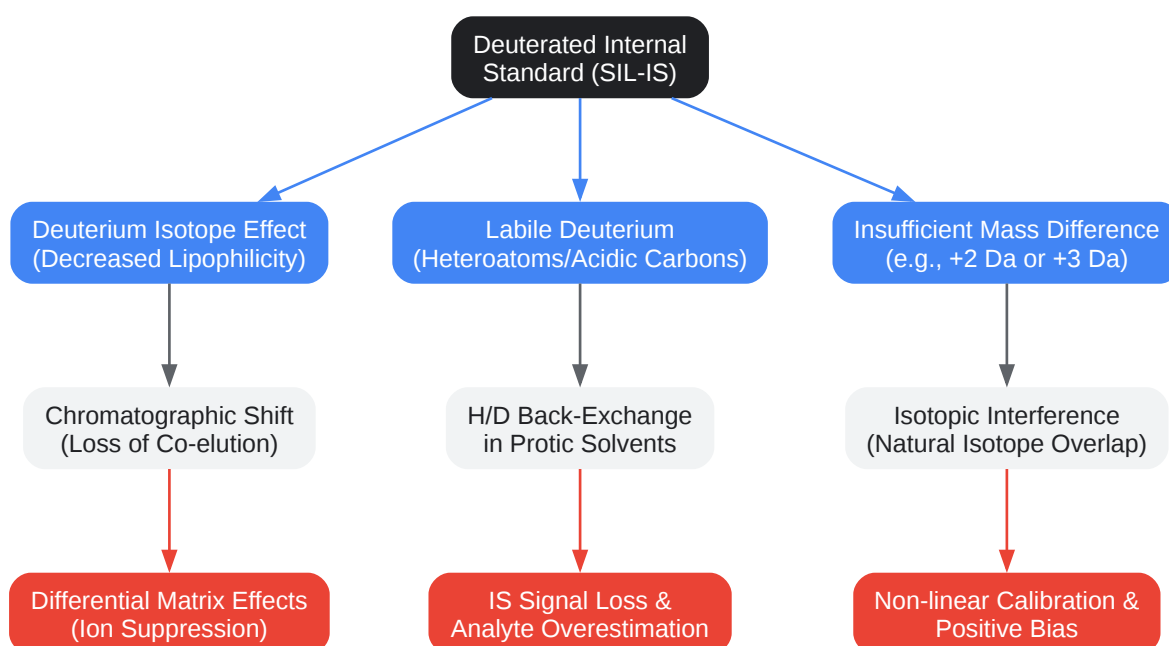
Deuterated Internal Standard (SIL-IS)

Deuterium Isotope Effect (Decreased Lipophilicity)

Labile Deuterium (Heteroatoms/Acidic Carbons)

Insufficient Mass Difference (e.g., +2 Da or +3 Da)

Chromatographic Shift (Loss of Co-elution)

H/D Back-Exchange in Protic Solvents

Isotopic Interference (Natural Isotope Overlap)

Differential Matrix Effects (Ion Suppression)

IS Signal Loss & Analyte Overestimation

Non-linear Calibration & Positive Bias